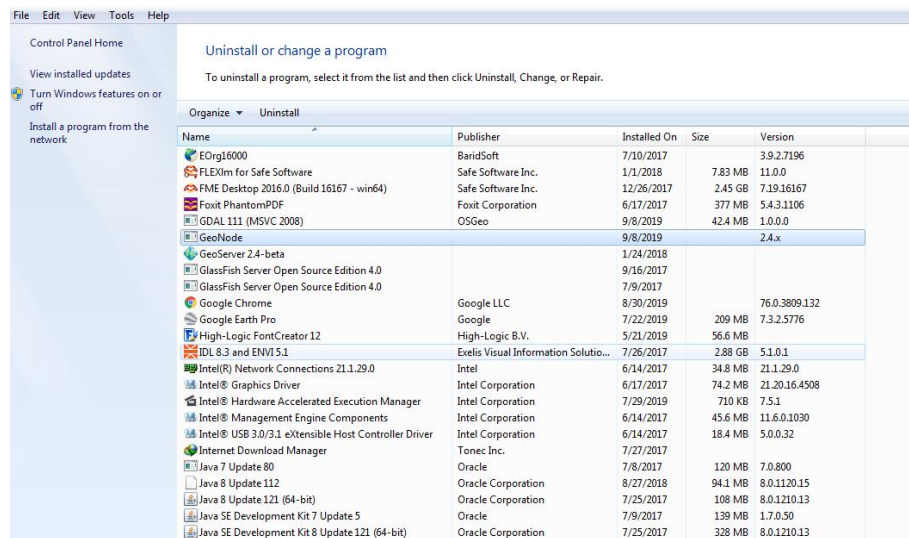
File Edit View Tools Help

Control Panel Home

View installed updates

Turn Windows features on or off

Install a program from the network

Uninstall or change a program

To uninstall a program, select it from the list and then click Uninstall, Change, or Repair.

Organize ▾ Uninstall

| Name | Publisher | Installed On | Size | Version |
|---|---|---|---|---|
| EOrg16000 | BaridSoft | 7/10/2017 | | 3.9.2.7196 |
| FLEXlm for Safe Software | Safe Software Inc. | 1/1/2018 | 7.83 MB | 11.0.0 |
| FME Desktop 2016.0 (Build 16167 - win64) | Safe Software Inc. | 12/26/2017 | 2.45 GB | 7.19.16167 |
| Foxit PhantomPDF | Foxit Corporation | 6/17/2017 | 377 MB | 5.4.3.1106 |
| GDAL 111 (MSVC 2008) | OSGeo | 9/8/2019 | 42.4 MB | 1.0.0.0 |
| GeoNode | | 9/8/2019 | | 2.4.x |
| GeoServer 2.4-beta | | 1/24/2018 | | |
| GlassFish Server Open Source Edition 4.0 | | 9/16/2017 | | |
| GlassFish Server Open Source Edition 4.0 | | 7/9/2017 | | |
| Google Chrome | Google LLC | 8/30/2019 | | 76.0.3809.132 |
| Google Earth Pro | Google | 7/22/2019 | 209 MB | 7.3.2.5776 |
| High-Logic FontCreator 12 | High-Logic B.V. | 5/21/2019 | 56.6 MB | |
| IDL 8.3 and ENVI 5.1 | Exelis Visual Information Solutio... | 7/26/2017 | 2.88 GB | 5.1.0.1 |
| Intel(R) Network Connections 21.1.29.0 | Intel | 6/14/2017 | 34.8 MB | 21.1.29.0 |
| Intel® Graphics Driver | Intel Corporation | 6/17/2017 | 74.2 MB | 21.20.16.4508 |
| Intel® Hardware Accelerated Execution Manager | Intel Corporation | 7/29/2019 | 710 KB | 7.5.1 |
| Intel® Management Engine Components | Intel Corporation | 6/14/2017 | 45.6 MB | 11.6.0.1030 |
| Intel® USB 3.0/3.1 eXtensible Host Controller Driver | Intel Corporation | 6/14/2017 | 18.4 MB | 5.0.0.32 |
| Internet Download Manager | Tonec Inc. | 7/27/2017 | | |
| Java 7 Update 80 | Oracle | 7/8/2017 | 120 MB | 7.0.800 |
| Java 8 Update 112 | Oracle Corporation | 8/27/2018 | 94.1 MB | 8.0.1120.15 |
| Java 8 Update 121 (64-bit) | Oracle Corporation | 7/25/2017 | 108 MB | 8.0.1210.13 |
| Java SE Development Kit 7 Update 5 | Oracle | 7/9/2017 | 139 MB | 1.7.0.50 |
| Java SE Development Kit 8 Update 121 (64-bit) | Oracle Corporation | 7/25/2017 | 328 MB | 8.0.1210.13 |